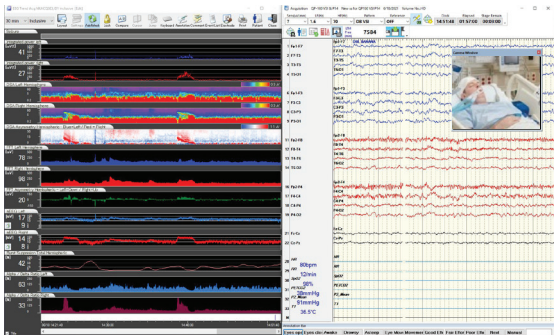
Acquisition
Clock 14:51:48
Elapsed 01:57:06
Stage Remain 00:00:00
7584
Fp1-F7
F7-T3
T3-T5
T5-O1
Fp1-F3
F3-C3
C3-P3
P3-O1
Fp2-F4
F4-C4
C4-P4
P4-O2
Fp2-F8
F8-T4
T4-T6
T6-O2
Fz-Cz
Cz-Pz
Camera Window
80bpm
12/min
98%
93mmHg
51mmHg
36.5°C
41
57
36
20
17
14
42
83
33